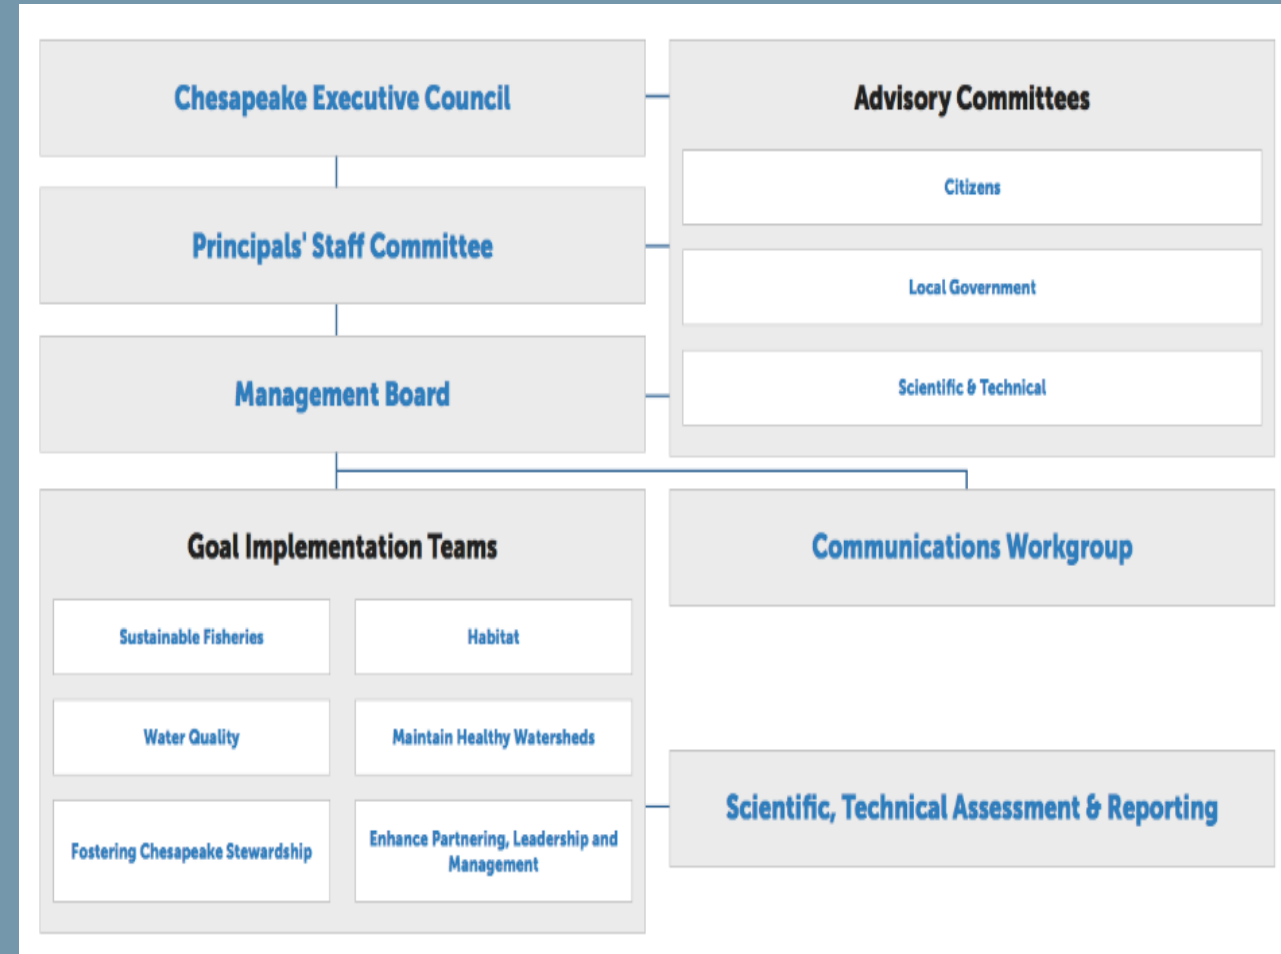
Chesapeake Executive Council

Principals' Staff Committee

Management Board

Advisory Committees

Citizens

Local Government

Scientific & Technical

Goal Implementation Teams

Sustainable Fisheries

Habitat

Water Quality

Maintain Healthy Watersheds

Fostering Chesapeake Stewardship

Enhance Partnering, Leadership and Management

Communications Workgroup

Scientific, Technical Assessment & Reporting